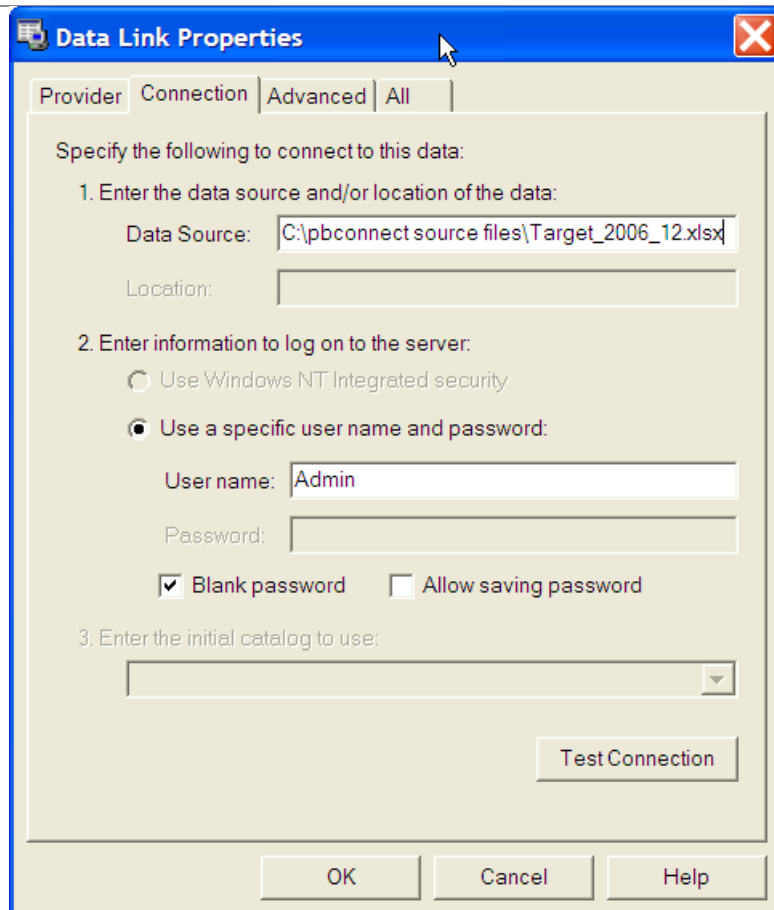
Data Link Properties

Provider | Connection | Advanced | All

Specify the following to connect to this data:

1. Enter the data source and/or location of the data:

Data Source: C:\pbconnect source files\Target_2006_12.xlsx

Location:

2. Enter information to log on to the server:

Use Windows NT Integrated security

Use a specific user name and password:

User name: Admin

Password:

Blank password Allow saving password

3. Enter the initial catalog to use:

Test Connection

OK Cancel Help